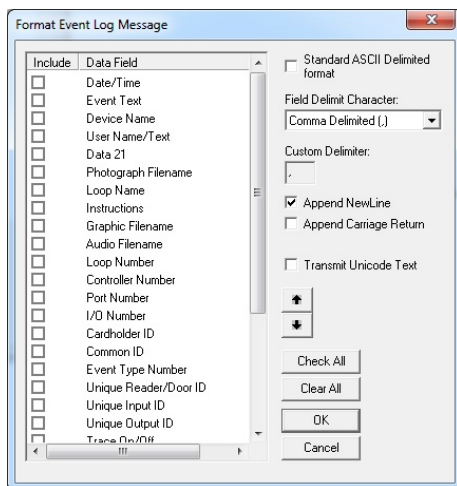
Format Event Log Message

| Include | Data Field |
|---|---|
| ☐ | Date/Time |
| ☐ | Event Text |
| ☐ | Device Name |
| ☐ | User Name/Text |
| ☐ | Data 21 |
| ☐ | Photograph Filename |
| ☐ | Loop Name |
| ☐ | Instructions |
| ☐ | Graphic Filename |
| ☐ | Audio Filename |
| ☐ | Loop Number |
| ☐ | Controller Number |
| ☐ | Port Number |
| ☐ | I/O Number |
| ☐ | Cardholder ID |
| ☐ | Common ID |
| ☐ | Event Type Number |
| ☐ | Unique Reader/Door ID |
| ☐ | Unique Input ID |
| ☐ | Unique Output ID |
| ☐ | Trace On/Off |

☐ Standard ASCII Delimited format

Field Delimit Character:

Comma Delimited (,)

Custom Delimiter:

,

☑ Append NewLine

☐ Append Carriage Return

☐ Transmit Unicode Text

Check All

Clear All

OK

Cancel